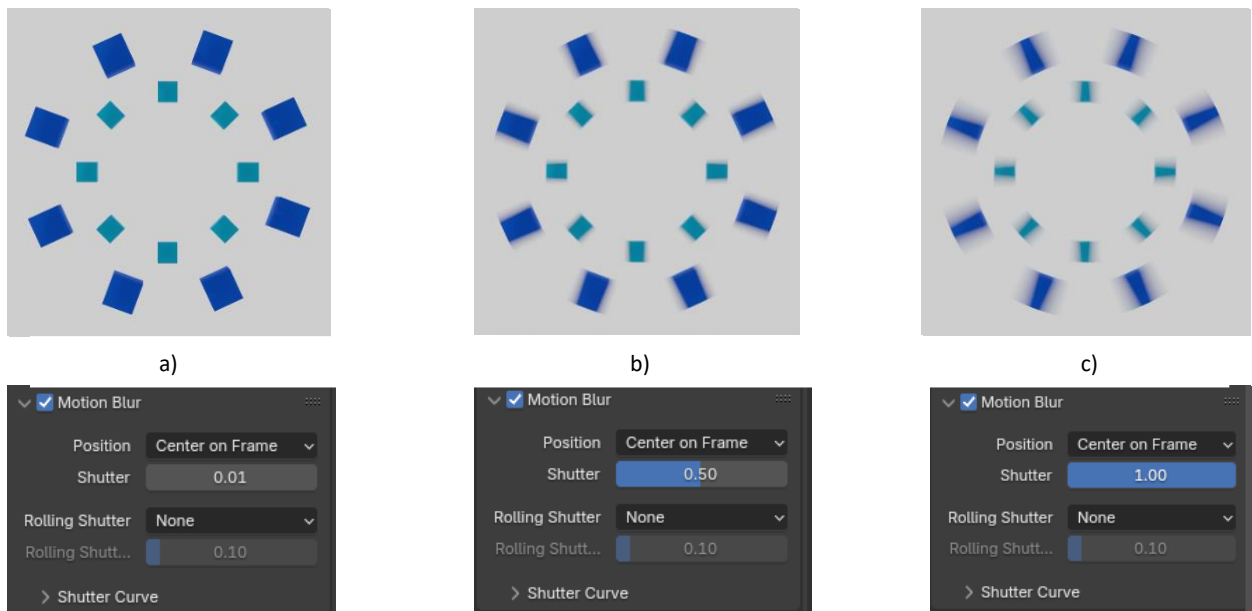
a)

Motion Blur

Position Center on Frame

Shutter 0.01

Rolling Shutter None

Rolling Shutt... 0.10

Shutter Curve

b)

Motion Blur

Position Center on Frame

Shutter 0.50

Rolling Shutter None

Rolling Shutt... 0.10

Shutter Curve

c)

Motion Blur

Position Center on Frame

Shutter 1.00

Rolling Shutter None

Rolling Shutt... 0.10

Shutter Curve